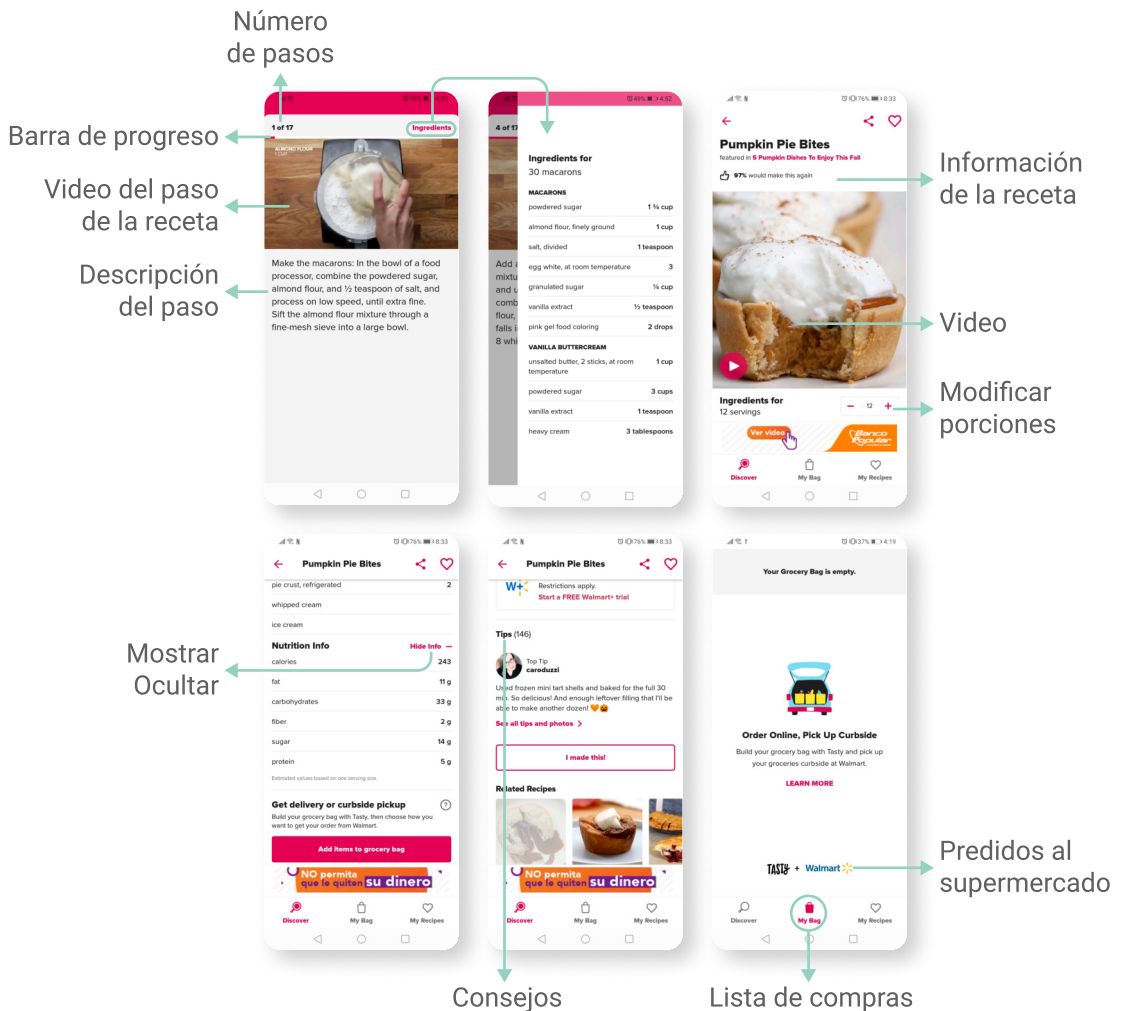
Número de pasos

Barra de progreso

Video del paso de la receta

Descripción del paso

1 of 17

Ingredients

ALMOND FLOUR 1 CUP

Make the macarons: In the bowl of a food processor, combine the powdered sugar, almond flour, and ½ teaspoon of salt, and process on low speed, until extra fine. Sift the almond flour mixture through a fine-mesh sieve into a large bowl.

4 of 17

Add a mixtu and u combi falls i 8 whi

Ingredients for
30 macarons

MACARONS

| | |
|---|---|
| powdered sugar | 1 ¾ cup |
| almond flour, finely ground | 1 cup |
| salt, divided | 1 teaspoon |
| egg white, at room temperature | 3 |
| granulated sugar | ¼ cup |
| vanilla extract | ½ teaspoon |
| pink gel food coloring | 2 drops |

VANILLA BUTTERCREAM

| | |
|---|---|
| unsalted butter, 2 sticks, at room temperature | 1 cup |
| powdered sugar | 3 cups |
| vanilla extract | 1 teaspoon |
| heavy cream | 3 tablespoons |

Pumpkin Pie Bites
featured in 5 Pumpkin Dishes To Enjoy This Fall
97% would make this again

Información de la receta

Video

Ingredients for
12 servings
− 12 +

Modificar porciones

Ver video
Banco Agular

Discover My Bag My Recipes

Pumpkin Pie Bites

| | |
|---|---|
| pie crust, refrigerated | 2 |
| whipped cream | |
| ice cream | |

Nutrition Info Hide Info −

| | |
|---|---|
| calories | 243 |
| fat | 11 g |
| carbohydrates | 33 g |
| fiber | 2 g |
| sugar | 14 g |
| protein | 5 g |

Estimated values based on one serving size.

Mostrar Ocultar

Get delivery or curbside pickup
Build your grocery bag with Tasty, then choose how you want to get your order from Walmart.

Add items to grocery bag

NO permita que le quiten su dinero

Discover My Bag My Recipes

Pumpkin Pie Bites

Restrictions apply.
Start a FREE Walmart+ trial

Tips (146)

Top Tip
caroduzzi
Used frozen mini tart shells and baked for the full 30 min. So delicious! And enough leftover filling that I'll be able to make another dozen!

See all tips and photos

I made this!

Related Recipes

NO permita que le quiten su dinero

Discover My Bag My Recipes

Consejos

Your Grocery Bag is empty.

Order Online, Pick Up Curbside
Build your grocery bag with Tasty and pick up your groceries curbside at Walmart.

LEARN MORE

TASTY + Walmart

Predidos al supermercado

Discover My Bag My Recipes

Lista de compras